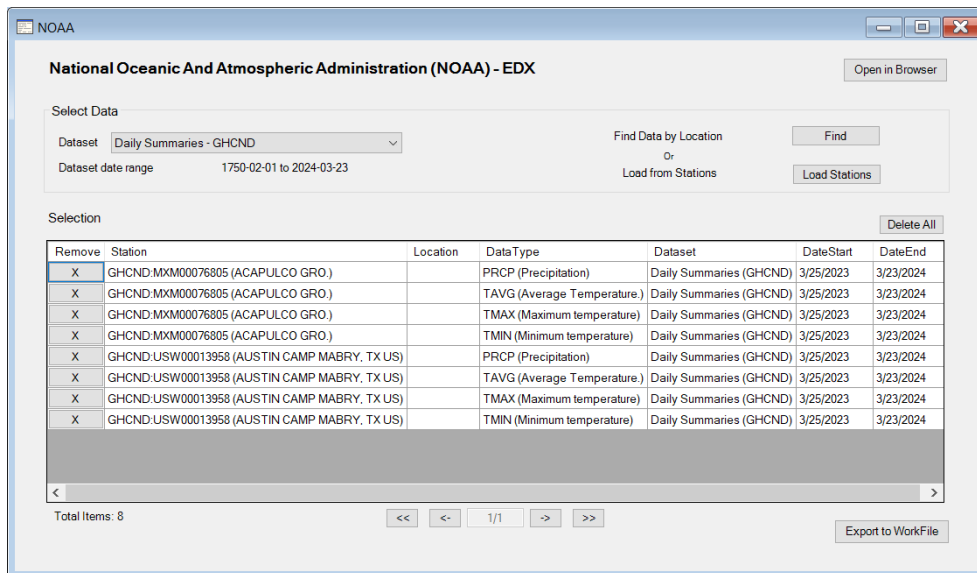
NOAA

National Oceanic And Atmospheric Administration (NOAA) - EDX

Open in Browser

Select Data

Dataset Daily Summaries - GHCND

Dataset date range 1750-02-01 to 2024-03-23

Find Data by Location
Or
Load from Stations

Find

Load Stations

Selection

Delete All

| Remove | Station | Location | DataType | Dataset | DateStart | DateEnd |
|---|---|---|---|---|---|---|
| X | GHCND:MXM00076805 (ACAPULCO GRO.) | | PRCP (Precipitation) | Daily Summaries (GHCND) | 3/25/2023 | 3/23/2024 |
| X | GHCND:MXM00076805 (ACAPULCO GRO.) | | TAVG (Average Temperature.) | Daily Summaries (GHCND) | 3/25/2023 | 3/23/2024 |
| X | GHCND:MXM00076805 (ACAPULCO GRO.) | | TMAX (Maximum temperature) | Daily Summaries (GHCND) | 3/25/2023 | 3/23/2024 |
| X | GHCND:MXM00076805 (ACAPULCO GRO.) | | TMIN (Minimum temperature) | Daily Summaries (GHCND) | 3/25/2023 | 3/23/2024 |
| X | GHCND:USW00013958 (AUSTIN CAMP MABRY, TX US) | | PRCP (Precipitation) | Daily Summaries (GHCND) | 3/25/2023 | 3/23/2024 |
| X | GHCND:USW00013958 (AUSTIN CAMP MABRY, TX US) | | TAVG (Average Temperature.) | Daily Summaries (GHCND) | 3/25/2023 | 3/23/2024 |
| X | GHCND:USW00013958 (AUSTIN CAMP MABRY, TX US) | | TMAX (Maximum temperature) | Daily Summaries (GHCND) | 3/25/2023 | 3/23/2024 |
| X | GHCND:USW00013958 (AUSTIN CAMP MABRY, TX US) | | TMIN (Minimum temperature) | Daily Summaries (GHCND) | 3/25/2023 | 3/23/2024 |

Total Items: 8

<< <- 1/1 -> >>

Export to WorkFile